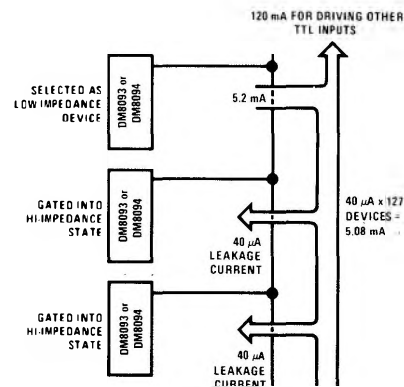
120 mA FOR DRIVING OTHER TTL INPUTS

SELECTED AS LOW IMPEDANCE DEVICE

DM8093 or DM8094

5.2 mA

GATED INTO HI-IMPEDANCE STATE

DM8093 or DM8094

40 $\mu$A LEAKAGE CURRENT

40 $\mu$A x 127 DEVICES = 5.08 mA

GATED INTO HI-IMPEDANCE STATE

DM8093 or DM8094

40 $\mu$A LEAKAGE CURRENT